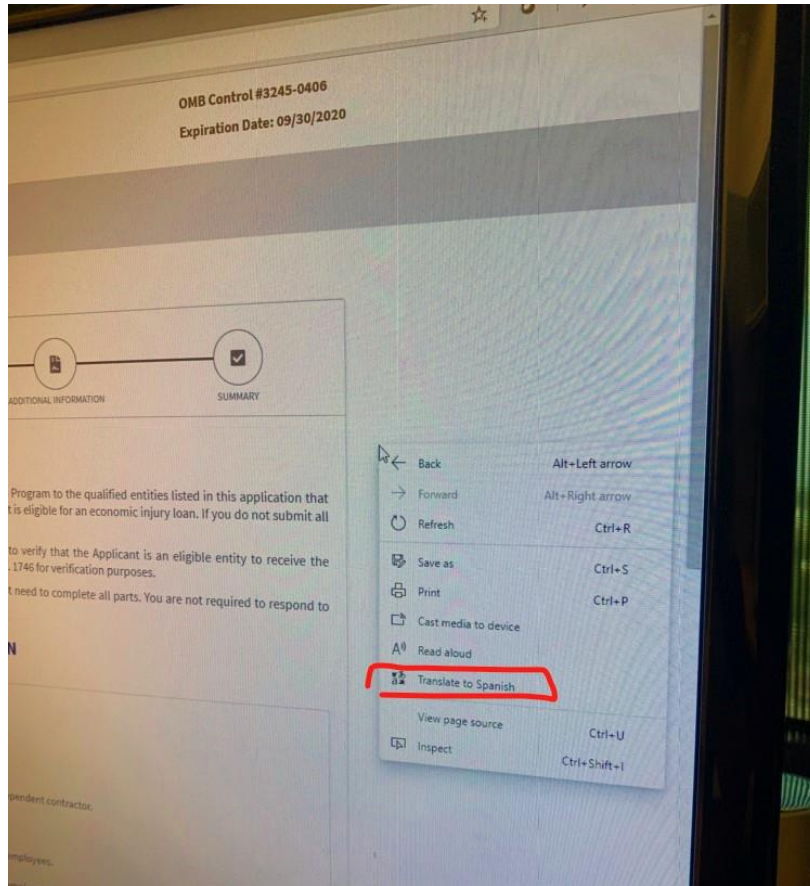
OMB Control #3245-0406
Expiration Date: 09/30/2020

ADDITIONAL INFORMATION

SUMMARY

Program to the qualified entities listed in this application that t is eligible for an economic injury loan. If you do not submit all

to verify that the Applicant is an eligible entity to receive the . 1746 for verification purposes.

t need to complete all parts. You are not required to respond to

N

pendent contractor.

employees.

Back Alt+Left arrow
Forward Alt+Right arrow
Refresh Ctrl+R
Save as Ctrl+S
Print Ctrl+P
Cast media to device
Read aloud
Translate to Spanish
View page source Ctrl+U
Inspect Ctrl+Shift+I